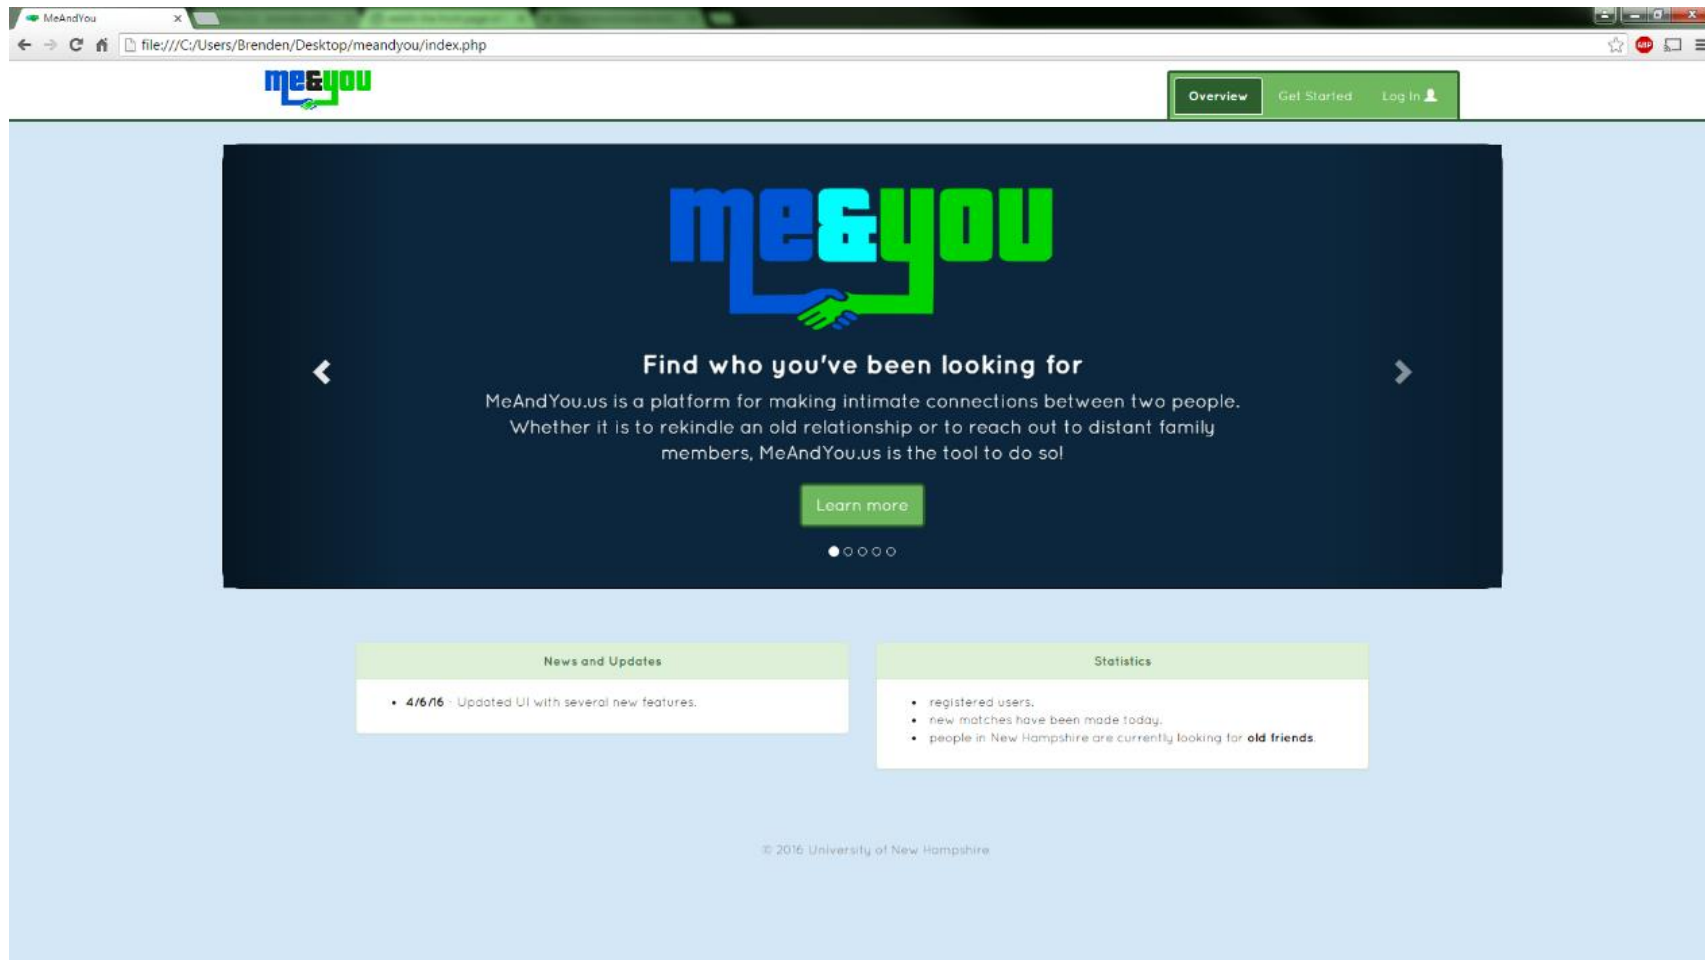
MeAndYou

file:///C:/Users/Brenden/Desktop/meandyou/index.php

me&you

Overview Get Started Log In

me&you

Find who you've been looking for

MeAndYou.us is a platform for making intimate connections between two people. Whether it is to rekindle an old relationship or to reach out to distant family members, MeAndYou.us is the tool to do so!

Learn more

News and Updates

- 4/6/16 - Updated UI with several new features.

Statistics

- registered users.
- new matches have been made today.
- people in New Hampshire are currently looking for old friends.

© 2016 University of New Hampshire